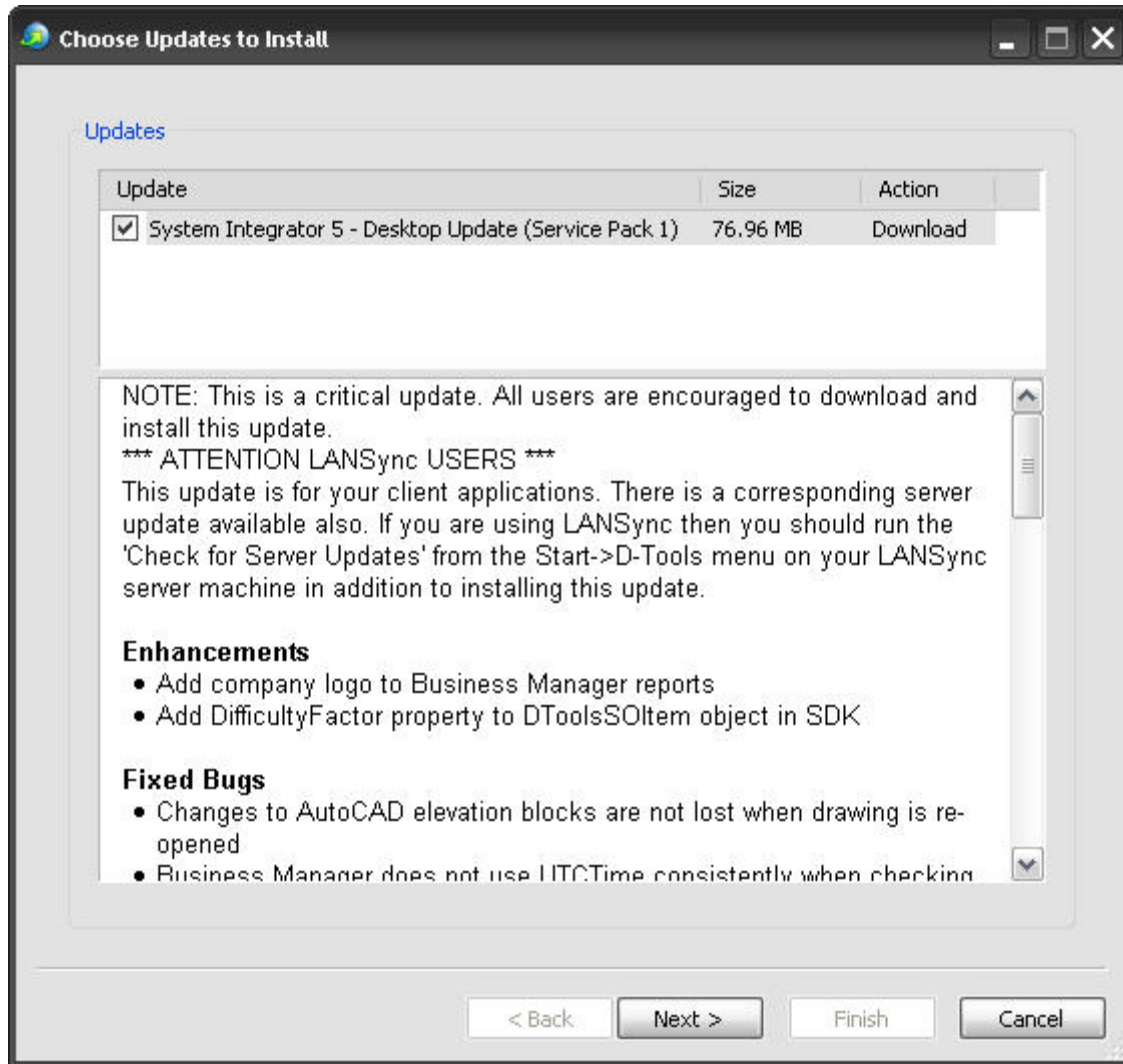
Choose Updates to Install

Updates

| Update | Size | Action |
|---|---|---|
| System Integrator 5 - Desktop Update (Service Pack 1) | 76.96 MB | Download |

NOTE: This is a critical update. All users are encouraged to download and install this update.
*** ATTENTION LANSync USERS ***
This update is for your client applications. There is a corresponding server update available also. If you are using LANSync then you should run the 'Check for Server Updates' from the Start->D-Tools menu on your LANSync server machine in addition to installing this update.

**Enhancements**
- Add company logo to Business Manager reports
- Add DifficultyFactor property to DToolsSOItem object in SDK

**Fixed Bugs**
- Changes to AutoCAD elevation blocks are not lost when drawing is reopened
- Business Manager does not use UTCTime consistently when checking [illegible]

< Back   Next >   Finish   Cancel